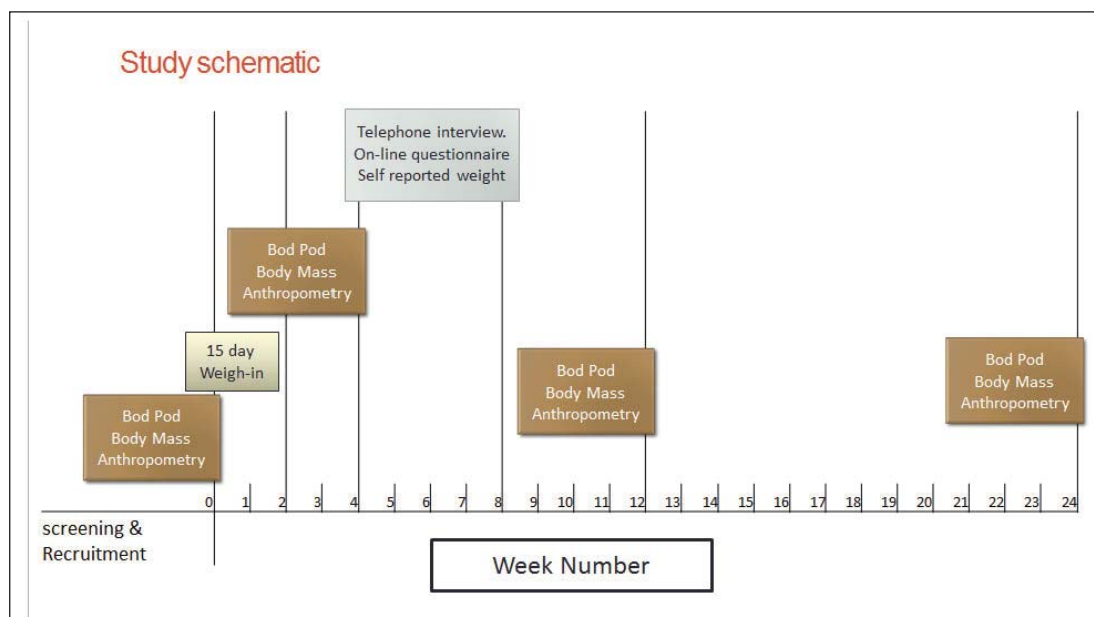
Study schematic

Telephone interview. On-line questionnaire Self reported weight

Bod Pod
Body Mass
Anthropometry

15 day
Weigh-in

Bod Pod
Body Mass
Anthropometry

Bod Pod
Body Mass
Anthropometry

Bod Pod
Body Mass
Anthropometry

0 1 2 3 4 5 6 7 8 9 10 11 12 13 14 15 16 17 18 19 20 21 22 23 24

screening & Recruitment

Week Number